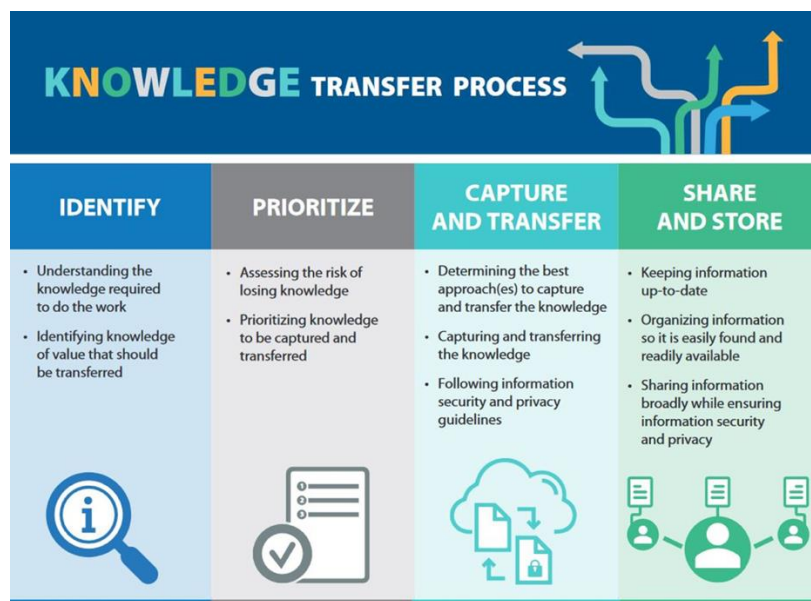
KNOWLEDGE TRANSFER PROCESS

IDENTIFY

- Understanding the knowledge required to do the work
- Identifying knowledge of value that should be transferred

PRIORITIZE

- Assessing the risk of losing knowledge
- Prioritizing knowledge to be captured and transferred

CAPTURE AND TRANSFER

- Determining the best approach(es) to capture and transfer the knowledge
- Capturing and transferring the knowledge
- Following information security and privacy guidelines

SHARE AND STORE

- Keeping information up-to-date
- Organizing information so it is easily found and readily available
- Sharing information broadly while ensuring information security and privacy

i

1
2
3